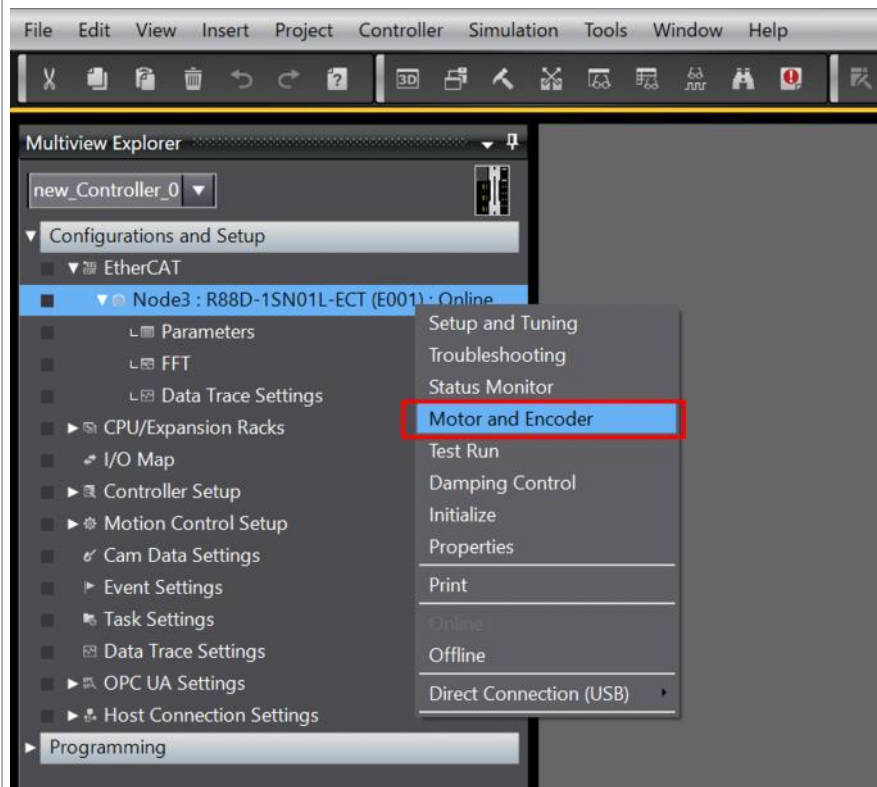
File Edit View Insert Project Controller Simulation Tools Window Help

3D

Multiview Explorer

new_Controller_0

Configurations and Setup

EtherCAT

Node3 : R88D-1SN01L-ECT (E001) : Online

Parameters

FFT

Data Trace Settings

CPU/Expansion Racks

I/O Map

Controller Setup

Motion Control Setup

Cam Data Settings

Event Settings

Task Settings

Data Trace Settings

OPC UA Settings

Host Connection Settings

Programming

Setup and Tuning

Troubleshooting

Status Monitor

Motor and Encoder

Test Run

Damping Control

Initialize

Properties

Print

Online

Offline

Direct Connection (USB)